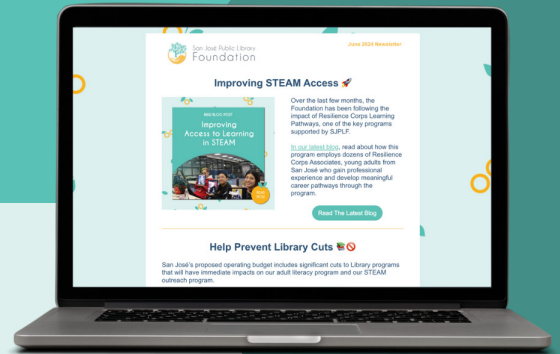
San José Public Library Foundation

June 2024 Newsletter

Improving STEAM Access 🚀

NEW BLOG POST
Improving Access to Learning in STEAM

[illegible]

Over the last few months, the Foundation has been following the impact of Resilience Corps Learning Pathways, one of the key programs supported by SJPLF.

In our latest blog, read about how this program employs dozens of Resilience Corps Associates, young adults from San José who gain professional experience and develop meaningful career pathways through the program.

Read The Latest Blog

Help Prevent Library Cuts 📚🚫

San José's proposed operating budget includes significant cuts to Library programs that will have immediate impacts on our adult literacy program and our STEAM outreach program.